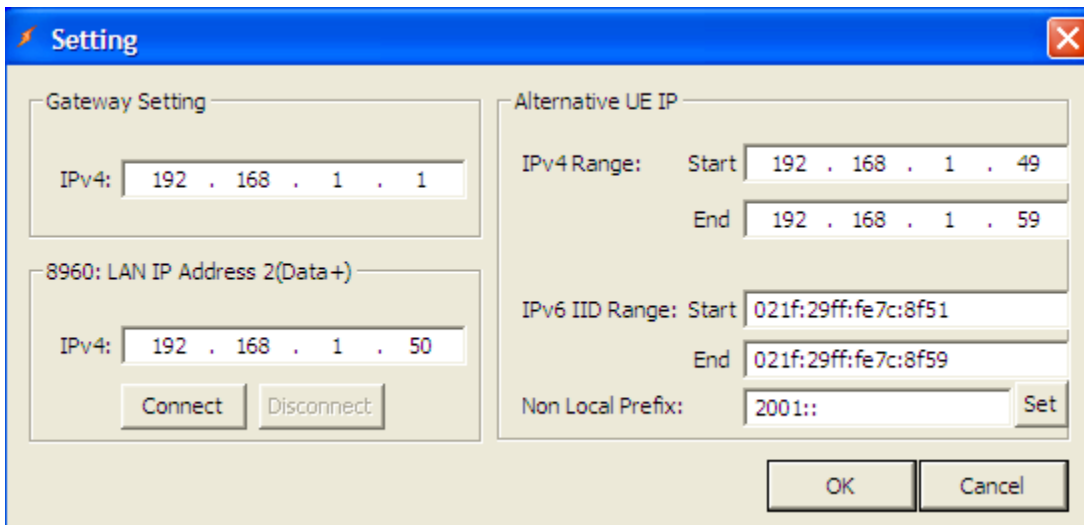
Setting

Gateway Setting

IPv4: 192 . 168 . 1 . 1

8960: LAN IP Address 2(Data+)

IPv4: 192 . 168 . 1 . 50

Connect Disconnect

Alternative UE IP

IPv4 Range: Start 192 . 168 . 1 . 49

End 192 . 168 . 1 . 59

IPv6 IID Range: Start 021f:29ff:fe7c:8f51

End 021f:29ff:fe7c:8f59

Non Local Prefix: 2001:: Set

OK Cancel